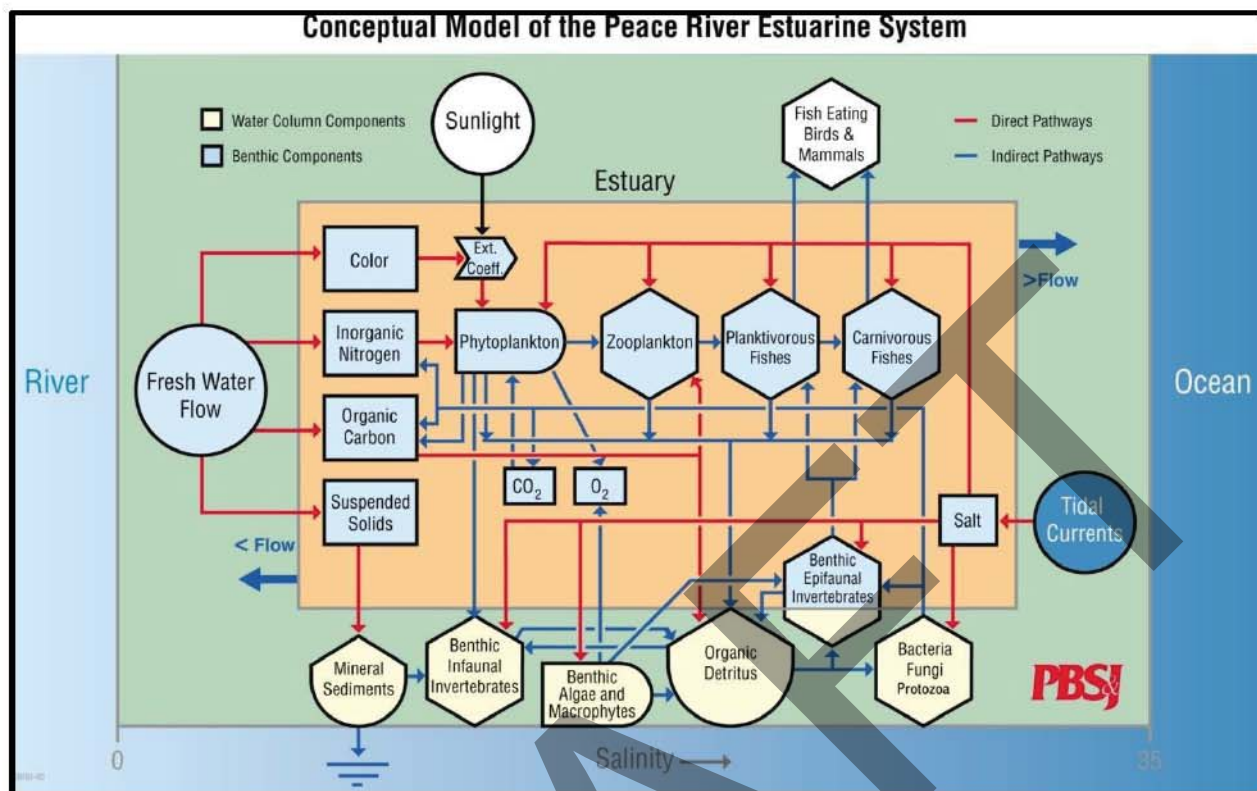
Conceptual Model of the Peace River Estuarine System

Water Column Components
Benthic Components

Sunlight

Fish Eating Birds & Mammals

Direct Pathways
Indirect Pathways

Estuary

River

Ocean

Color

Ext. Coeff.

>Flow

Inorganic Nitrogen

Phytoplankton

Zooplankton

Planktivorous Fishes

Carnivorous Fishes

Fresh Water Flow

Organic Carbon

$CO_2$

$O_2$

Suspended Solids

Salt

Tidal Currents

< Flow

Benthic Epifaunal Invertebrates

Mineral Sediments

Benthic Infaunal Invertebrates

Benthic Algae and Macrophytes

Organic Detritus

Bacteria Fungi Protozoa

PBSJ

0

Salinity ⟶

35